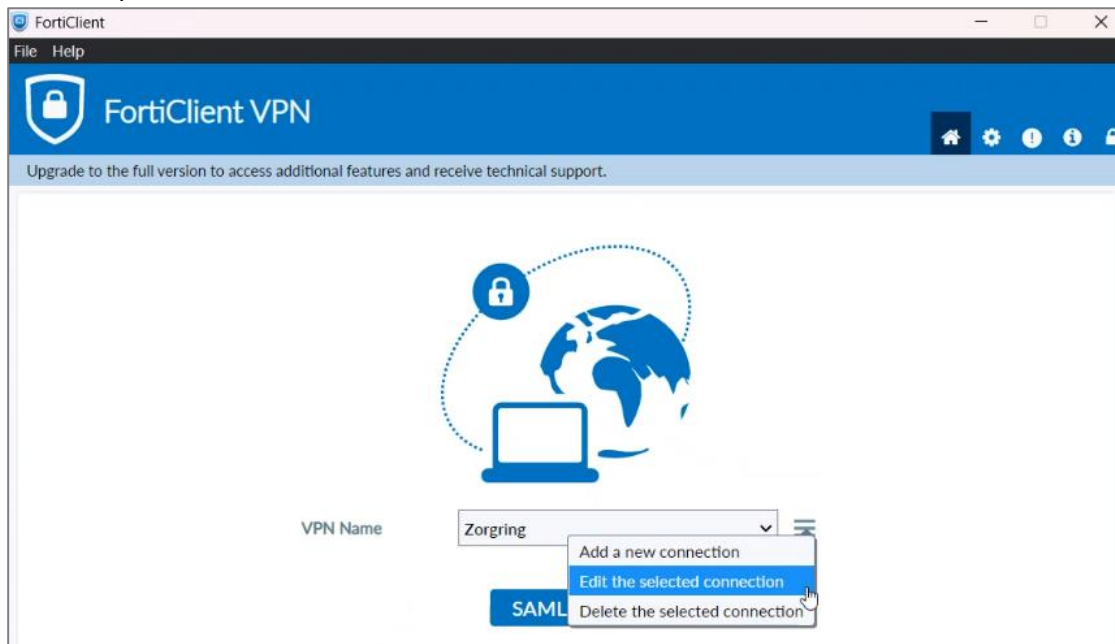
FortiClient

File Help

FortiClient VPN

Upgrade to the full version to access additional features and receive technical support.

VPN Name

Zorgring

Add a new connection

Edit the selected connection

Delete the selected connection

SAML